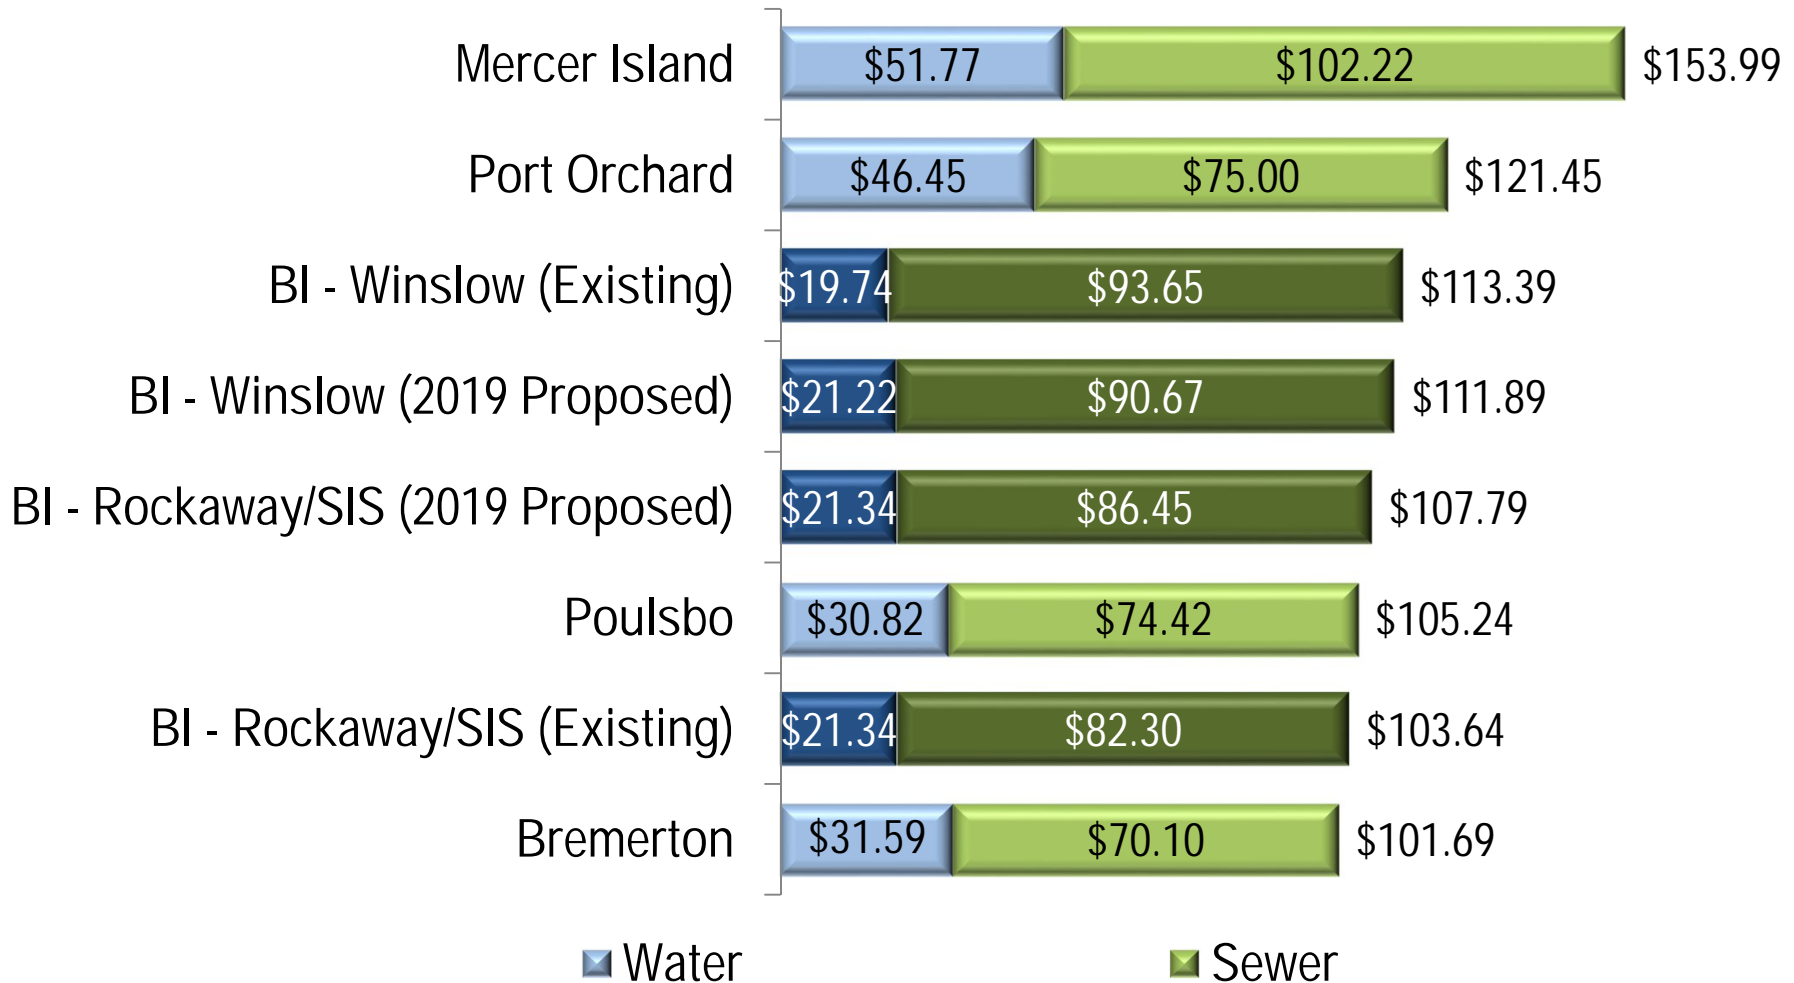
| | Water | Sewer | Total |
|---|---|---|---|
| Mercer Island | \$51.77 | \$102.22 | \$153.99 |
| Port Orchard | \$46.45 | \$75.00 | \$121.45 |
| BI - Winslow (Existing) | \$19.74 | \$93.65 | \$113.39 |
| BI - Winslow (2019 Proposed) | \$21.22 | \$90.67 | \$111.89 |
| BI - Rockaway/SIS (2019 Proposed) | \$21.34 | \$86.45 | \$107.79 |
| Poulsbo | \$30.82 | \$74.42 | \$105.24 |
| BI - Rockaway/SIS (Existing) | \$21.34 | \$82.30 | \$103.64 |
| Bremerton | \$31.59 | \$70.10 | \$101.69 |

Water Sewer